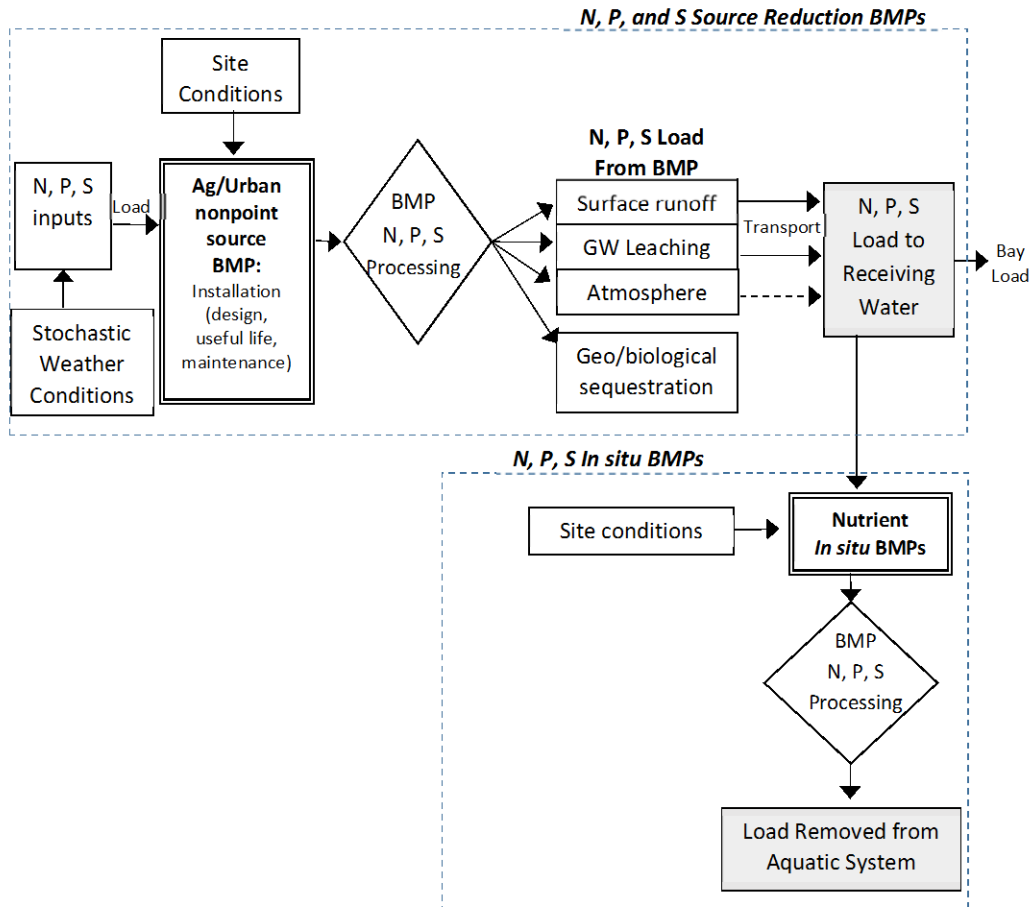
N, P, and S Source Reduction BMPs

Site Conditions

N, P, S inputs

Load

Ag/Urban nonpoint source BMP:
Installation (design, useful life, maintenance)

Stochastic Weather Conditions

BMP
N, P, S
Processing

N, P, S Load From BMP

Surface runoff

GW Leaching

Atmosphere

Geo/biological sequestration

Transport

N, P, S Load to Receiving Water

Bay Load

N, P, S In situ BMPs

Site conditions

Nutrient In situ BMPs

BMP
N, P, S
Processing

Load Removed from Aquatic System